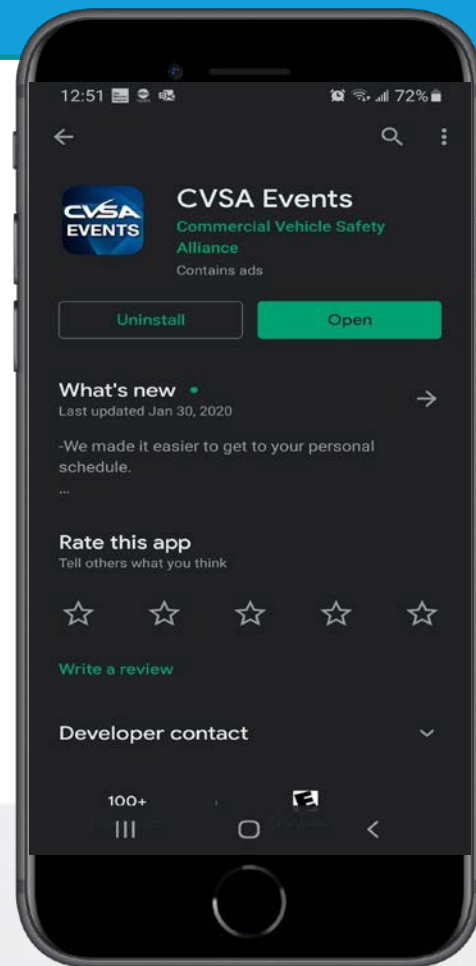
12:51 72%

CVSA EVENTS

CVSA Events
Commercial Vehicle Safety Alliance
Contains ads

Uninstall
Open

What's new •
Last updated Jan 30, 2020

-We made it easier to get to your personal schedule.
...

Rate this app
Tell others what you think

Write a review

Developer contact

100+